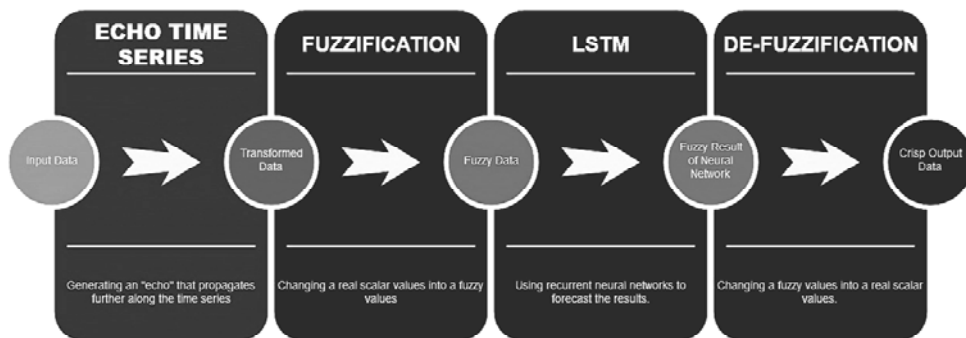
ECHO TIME SERIES

Input Data

Transformed Data

Generating an "echo" that propagates further along the time series

FUZZIFICATION

Fuzzy Data

Changing a real scalar values into a fuzzy values

LSTM

Fuzzy Result of Neural Network

Using recurrent neural networks to forecast the results.

DE-FUZZIFICATION

Crisp Output Data

Changing a fuzzy values into a real scalar values.